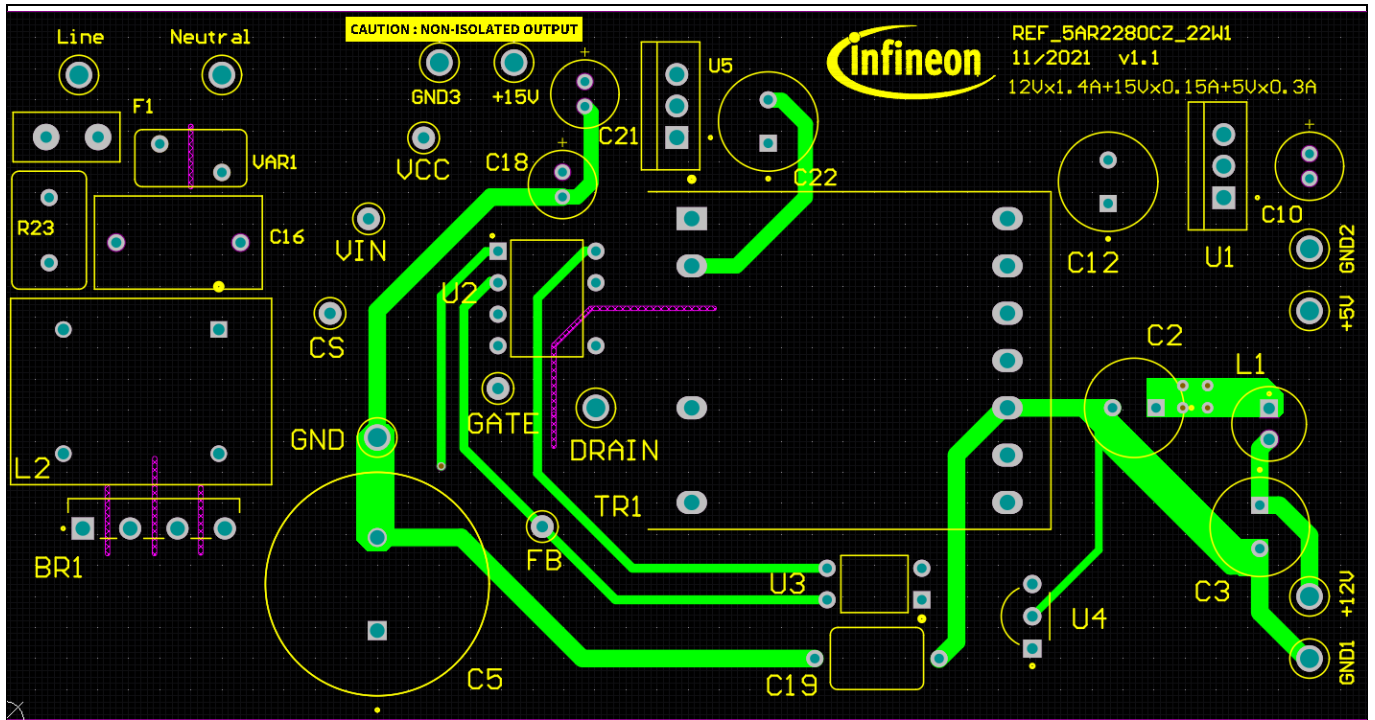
Line
Neutral
CAUTION : NON-ISOLATED OUTPUT
GND3
+15V
+
C21
U5
Infineon
REF_5AR2280CZ_22W1
11/2021 v1.1
12Vx1.4A+15Vx0.15A+5Vx0.3A
F1
VAR1
VCC
C18
+
C22
R23
C16
VIN
C12
U1
+
C10
GND2
+5V
U2
CS
C2
L1
GND
GATE
DRAIN
L2
TR1
BR1
FB
U3
C3
+12V
U4
C5
C19
GND1